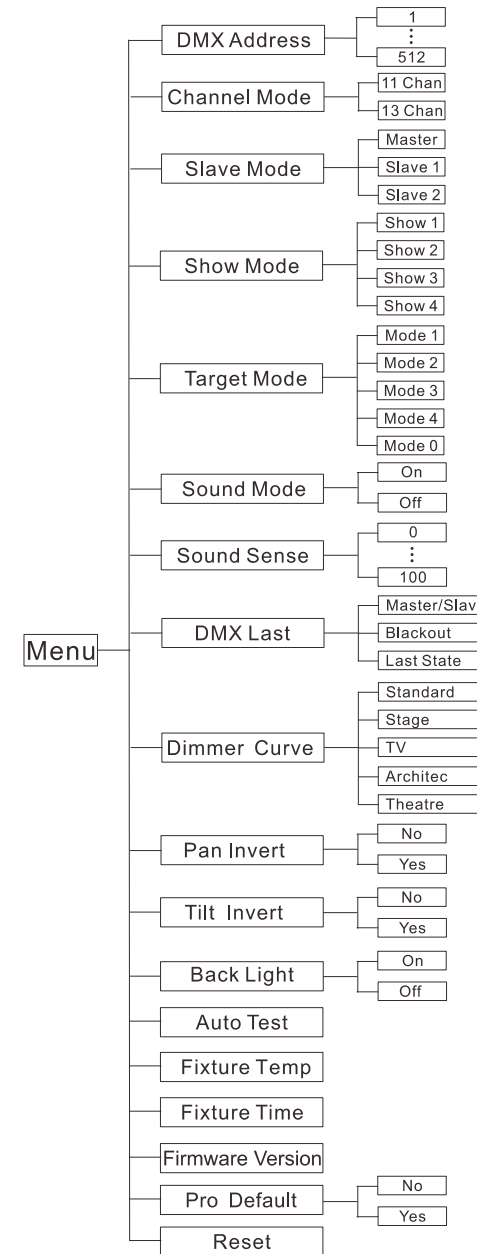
Menu

DMX Address
1
⋮
512

Channel Mode
11 Chan
13 Chan

Slave Mode
Master
Slave 1
Slave 2

Show Mode
Show 1
Show 2
Show 3
Show 4

Target Mode
Mode 1
Mode 2
Mode 3
Mode 4
Mode 0

Sound Mode
On
Off

Sound Sense
0
⋮
100

DMX Last
Master/Slav
Blackout
Last State

Dimmer Curve
Standard
Stage
TV
Architec
Theatre

Pan Invert
No
Yes

Tilt Invert
No
Yes

Back Light
On
Off

Auto Test

Fixture Temp

Fixture Time

Firmware Version

Pro Default
No
Yes

Reset